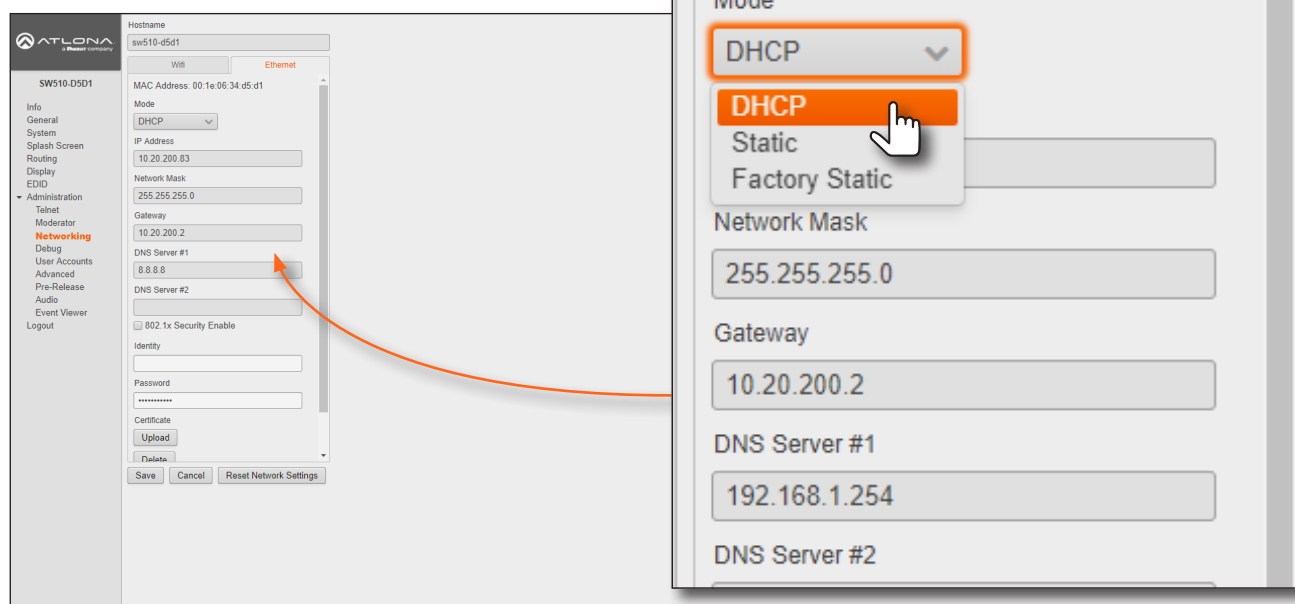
ATLONA
a Panduit company

SW510-D5D1

Info
General
System
Splash Screen
Routing
Display
EDID
Administration
Telnet
Moderator
Networking
Debug
User Accounts
Advanced
Pre-Release
Audio
Event Viewer
Logout

Hostname
sw510-d5d1

Wifi
Ethernet

MAC Address: 00:1e:06:34:d5:d1

Mode
DHCP

IP Address
10.20.200.83

Network Mask
255.255.255.0

Gateway
10.20.200.2

DNS Server #1
8.8.8.8

DNS Server #2

802.1x Security Enable

Identity

Password
•••••••••••

Certificate
Upload
Delete

Save
Cancel
Reset Network Settings

Mode
DHCP
DHCP
Static
Factory Static

Network Mask
255.255.255.0

Gateway
10.20.200.2

DNS Server #1
192.168.1.254

DNS Server #2